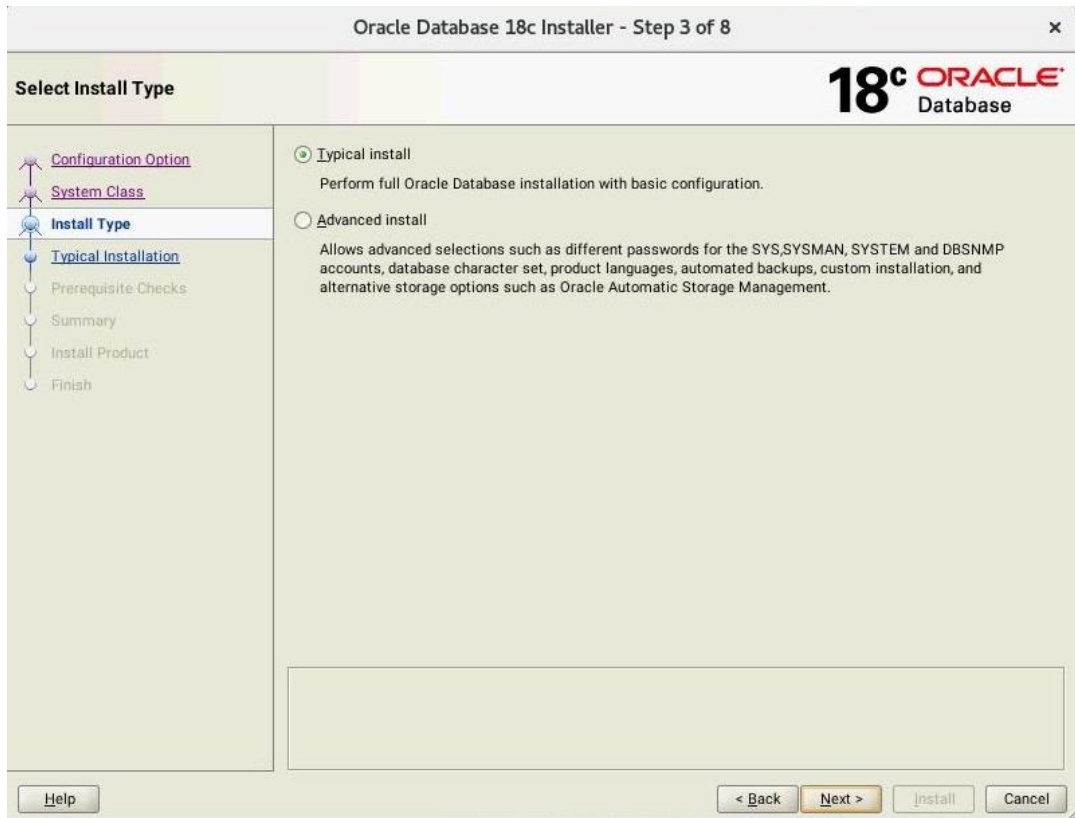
Oracle Database 18c Installer - Step 3 of 8

×

Select Install Type

18c ORACLE Database

Configuration Option
System Class
Install Type
Typical Installation
Prerequisite Checks
Summary
Install Product
Finish

Typical install

Perform full Oracle Database installation with basic configuration.

Advanced install

Allows advanced selections such as different passwords for the SYS,SYSMAN, SYSTEM and DBSNMP accounts, database character set, product languages, automated backups, custom installation, and alternative storage options such as Oracle Automatic Storage Management.

Help

< Back

Next >

Install

Cancel